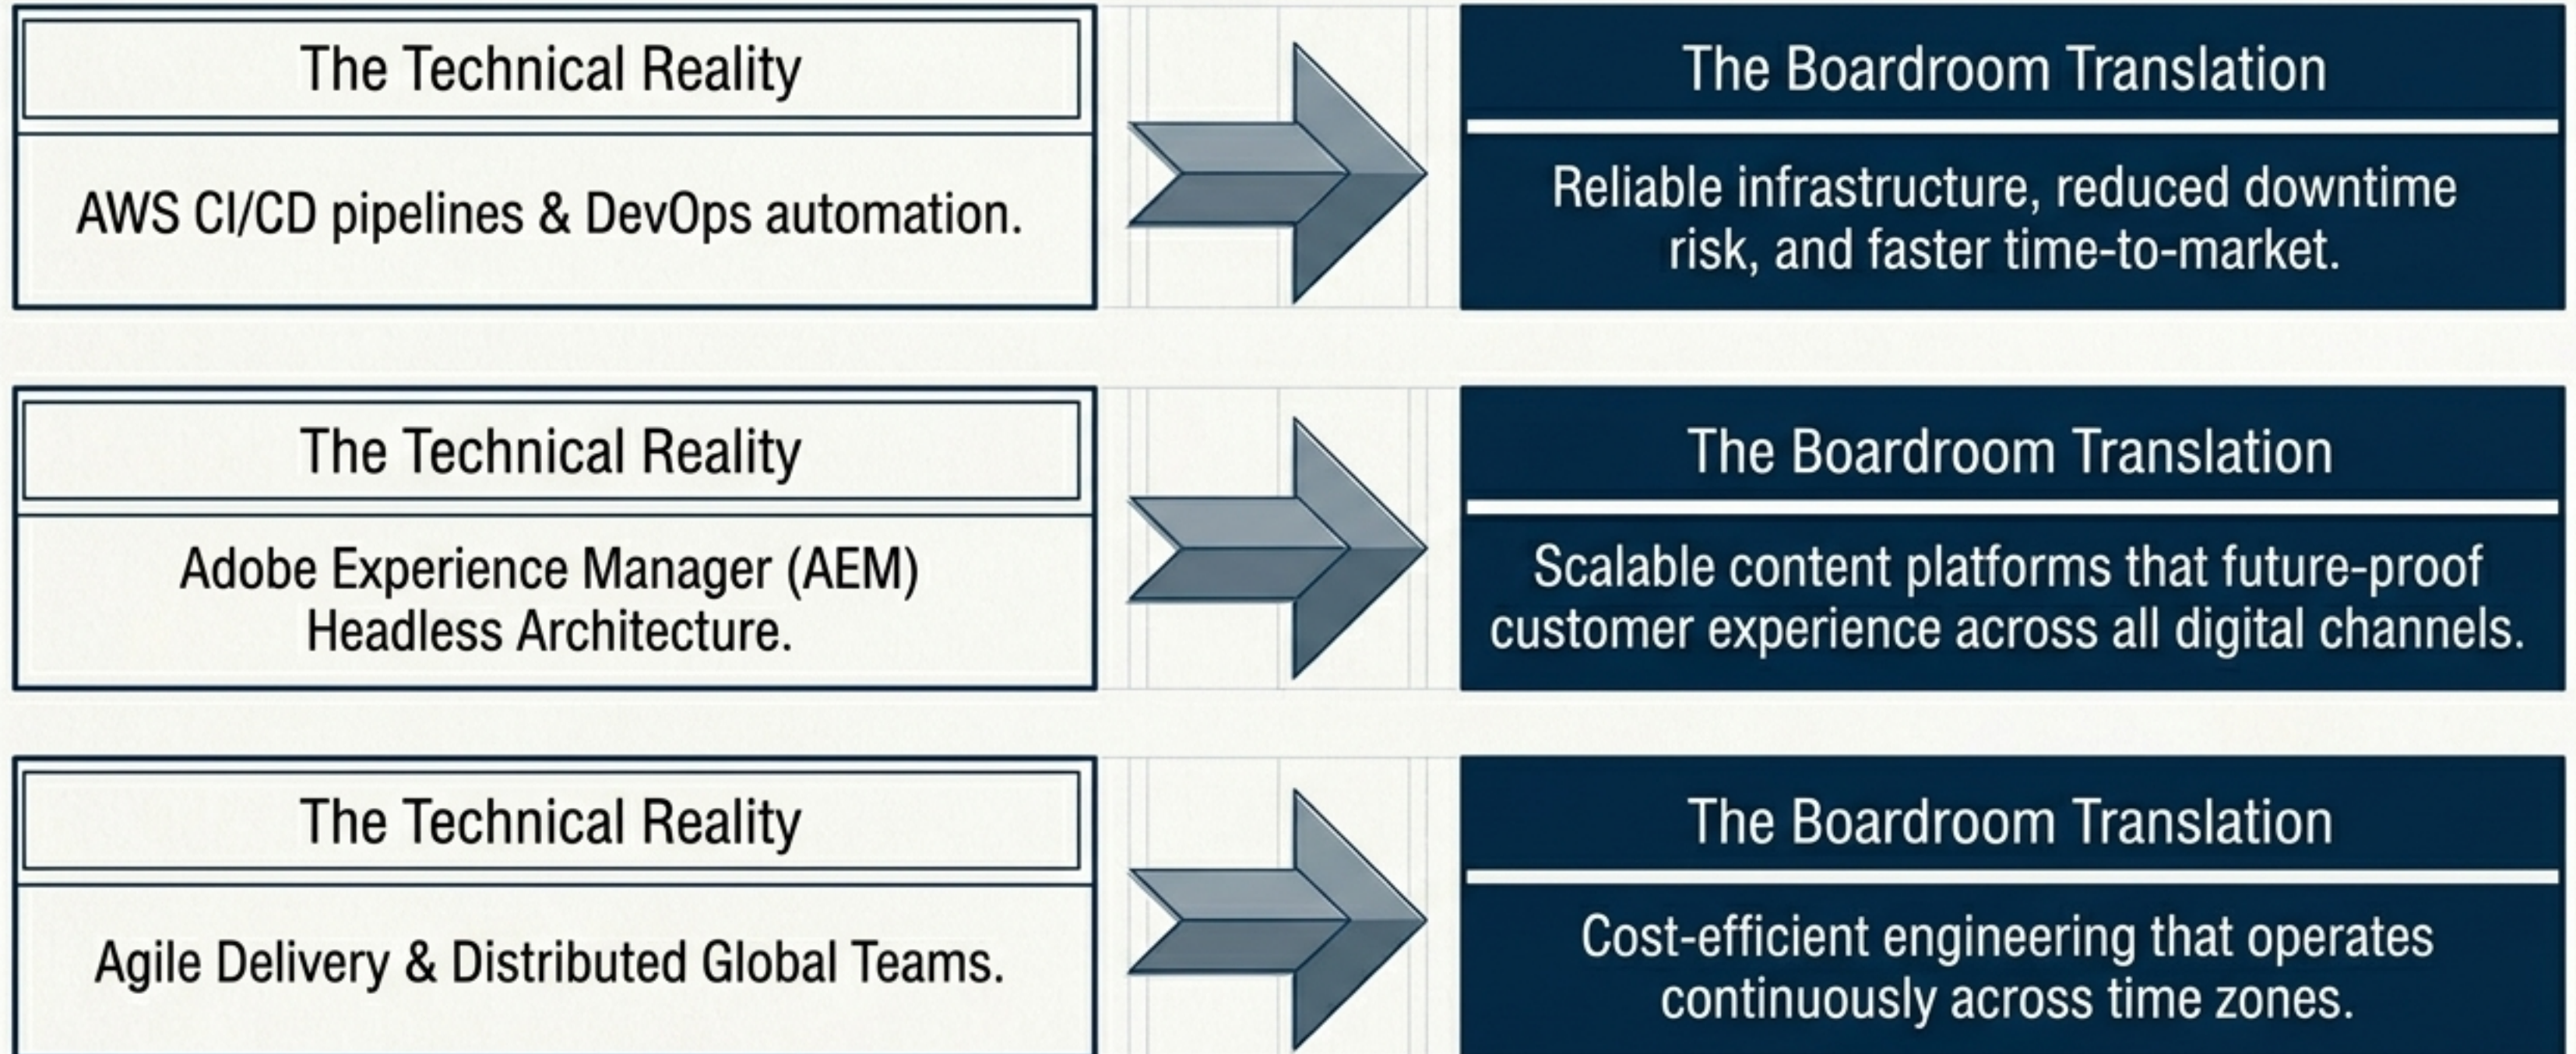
The Technical Reality

AWS CI/CD pipelines & DevOps automation.

The Boardroom Translation

Reliable infrastructure, reduced downtime risk, and faster time-to-market.

The Technical Reality

Adobe Experience Manager (AEM) Headless Architecture.

The Boardroom Translation

Scalable content platforms that future-proof customer experience across all digital channels.

The Technical Reality

Agile Delivery & Distributed Global Teams.

The Boardroom Translation

Cost-efficient engineering that operates continuously across time zones.